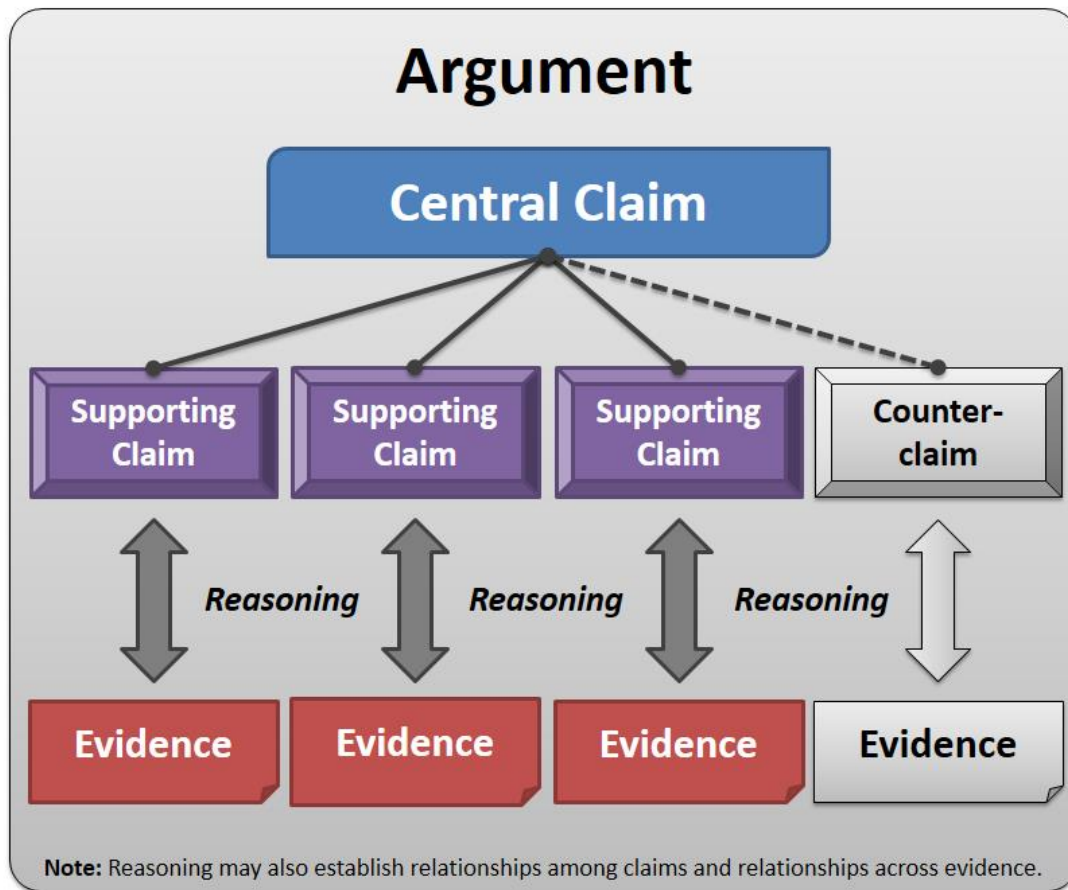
Argument

Central Claim

Supporting Claim

Supporting Claim

Supporting Claim

Counterclaim

Reasoning

Reasoning

Reasoning

Evidence

Evidence

Evidence

Evidence

Note: Reasoning may also establish relationships among claims and relationships across evidence.